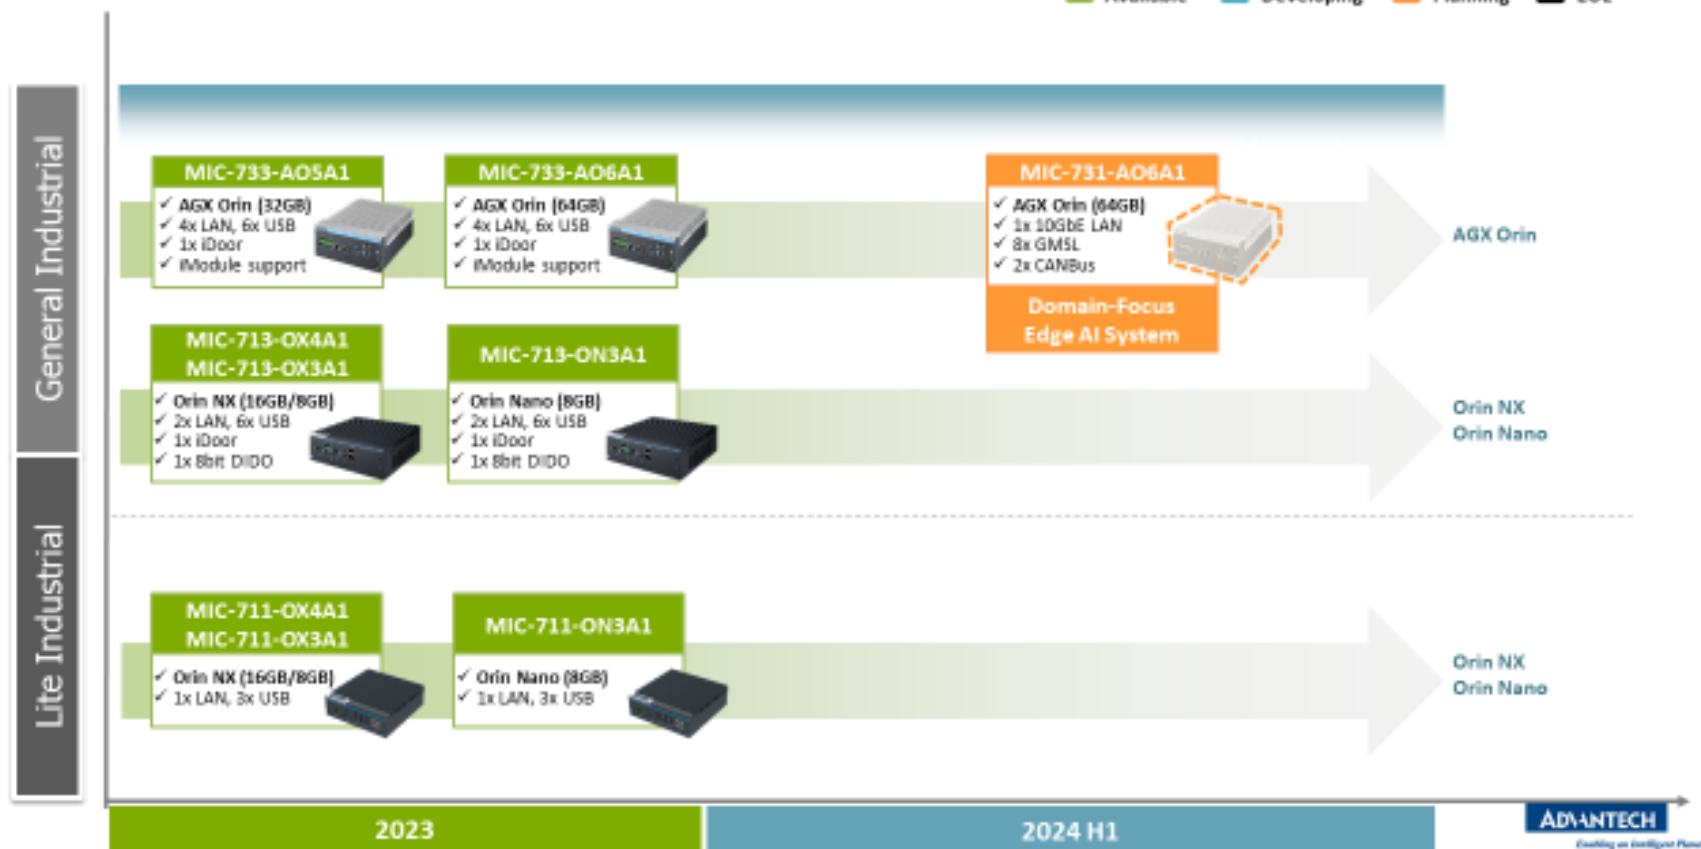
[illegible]

General Industrial

MIC-733-AO5A1
✓ AGX Orin (32GB)
✓ 4x LAN, 6x USB
✓ 1x iDoor
✓ iModule support

MIC-733-AO6A1
✓ AGX Orin (64GB)
✓ 4x LAN, 6x USB
✓ 1x iDoor
✓ iModule support

MIC-731-AO6A1
✓ AGX Orin (64GB)
✓ 1x 10GbE LAN
✓ 8x GMSL
✓ 2x CANBus
Domain-Focus Edge AI System

AGX Orin

MIC-713-OX4A1
MIC-713-OX3A1
✓ Orin NX (16GB/8GB)
✓ 2x LAN, 6x USB
✓ 1x iDoor
✓ 1x 8bit DIDO

MIC-713-ON3A1
✓ Orin Nano (8GB)
✓ 2x LAN, 6x USB
✓ 1x iDoor
✓ 1x 8bit DIDO

Orin NX
Orin Nano

Lite Industrial

MIC-711-OX4A1
MIC-711-OX3A1
✓ Orin NX (16GB/8GB)
✓ 1x LAN, 3x USB

MIC-711-ON3A1
✓ Orin Nano (8GB)
✓ 1x LAN, 3x USB

Orin NX
Orin Nano

2023

2024 H1

ADVANTECH
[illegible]